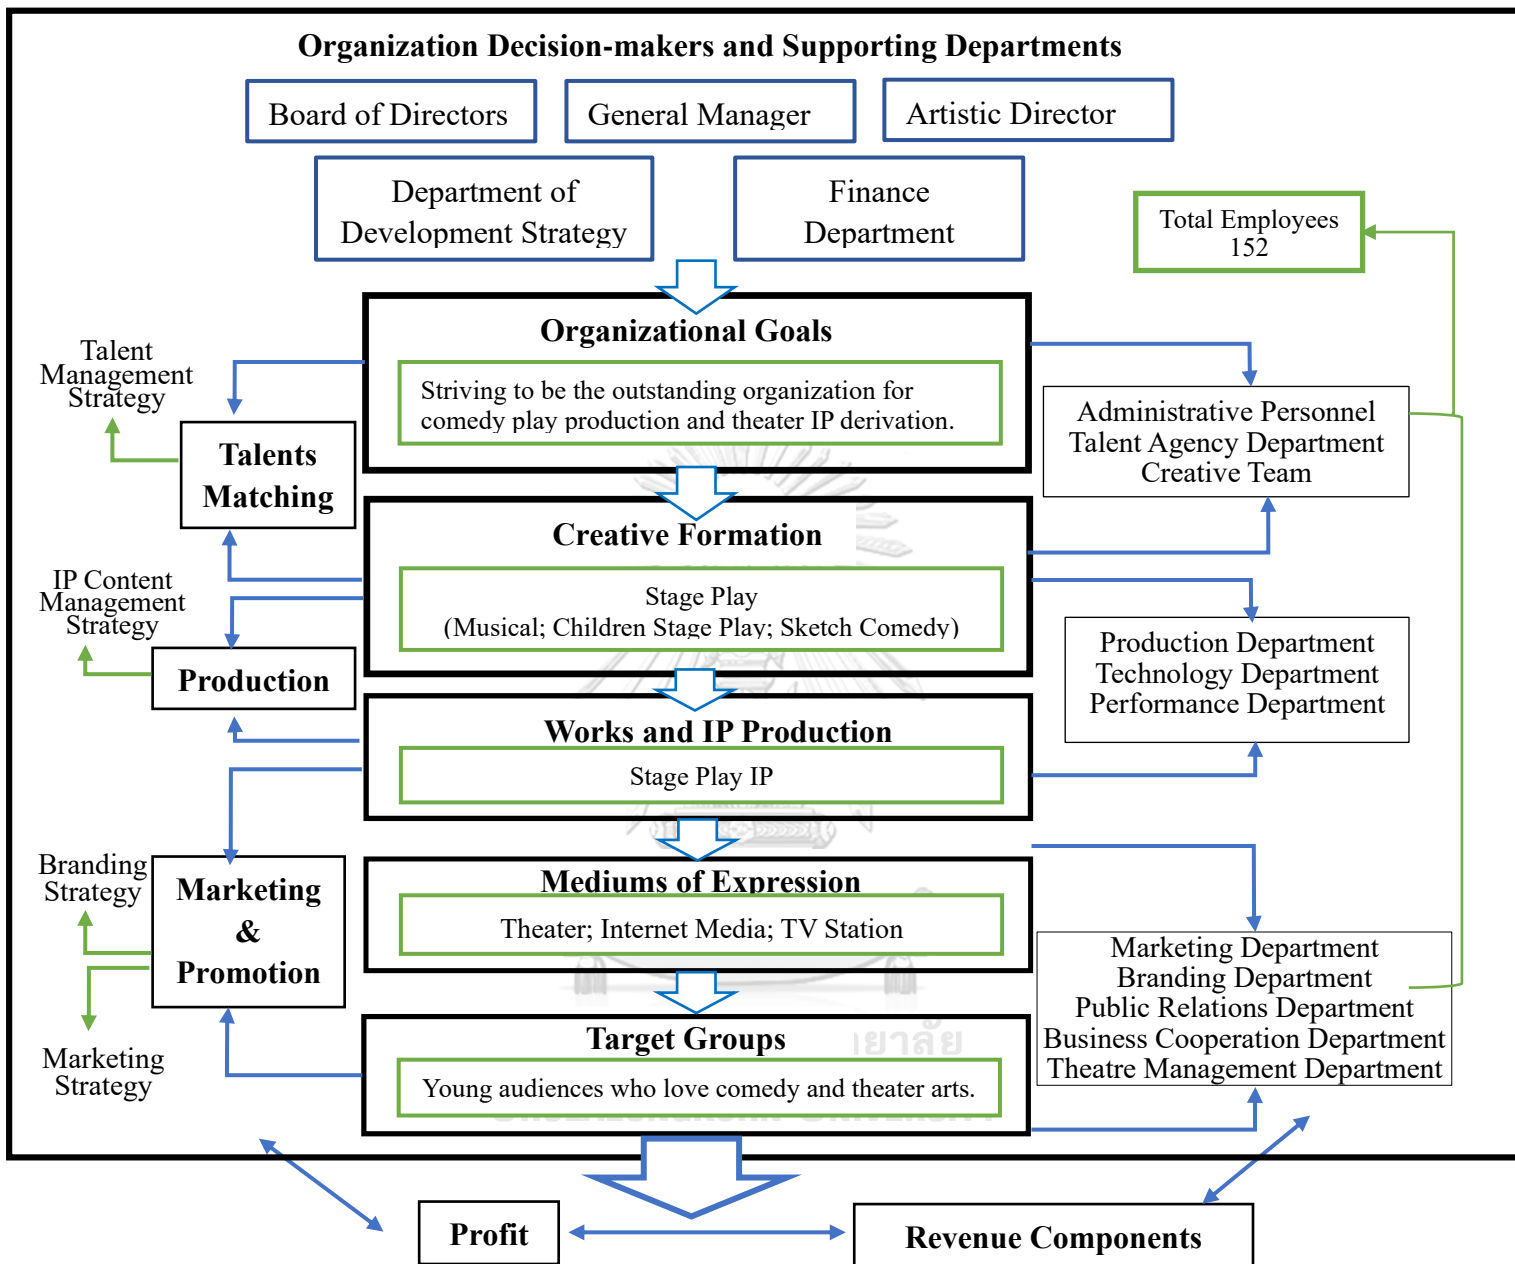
Organization Decision-makers and Supporting Departments

Board of Directors

General Manager

Artistic Director

Department of Development Strategy

Finance Department

Total Employees 152

Organizational Goals

Striving to be the outstanding organization for comedy play production and theater IP derivation.

Talent Management Strategy

Talents Matching

Administrative Personnel
Talent Agency Department
Creative Team

Creative Formation

Stage Play
(Musical; Children Stage Play; Sketch Comedy)

IP Content Management Strategy

Production

Production Department
Technology Department
Performance Department

Works and IP Production

Stage Play IP

Branding Strategy

Marketing & Promotion

Mediums of Expression

Theater; Internet Media; TV Station

Marketing Department
Branding Department
Public Relations Department
Business Cooperation Department
Theatre Management Department

Marketing Strategy

Target Groups

Young audiences who love comedy and theater arts.

Profit

Revenue Components